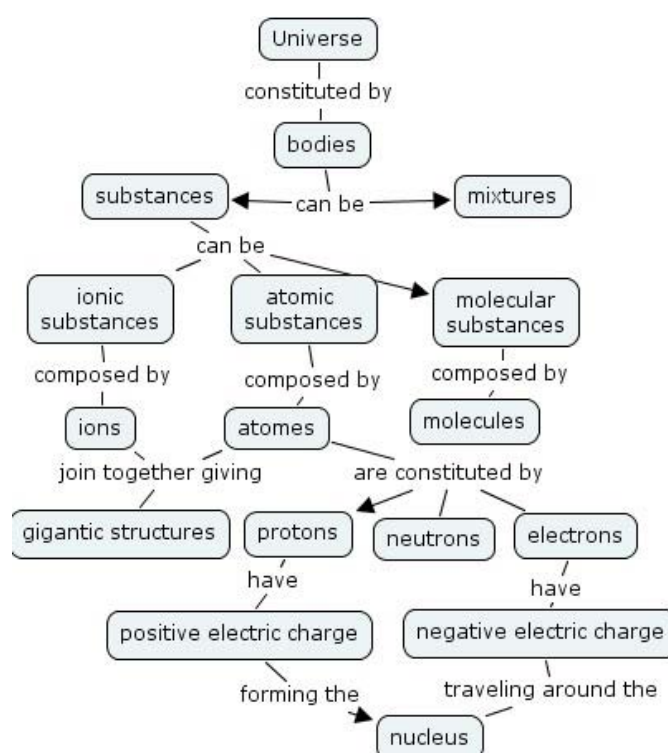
Universe
constituted by
bodies
substances
can be
mixtures
can be
ionic substances
atomic substances
molecular substances
composed by
composed by
composed by
ions
atomes
molecules
join together giving
are constituted by
gigantic structures
protons
neutrons
electrons
have
have
positive electric charge
negative electric charge
forming the
traveling around the
nucleus